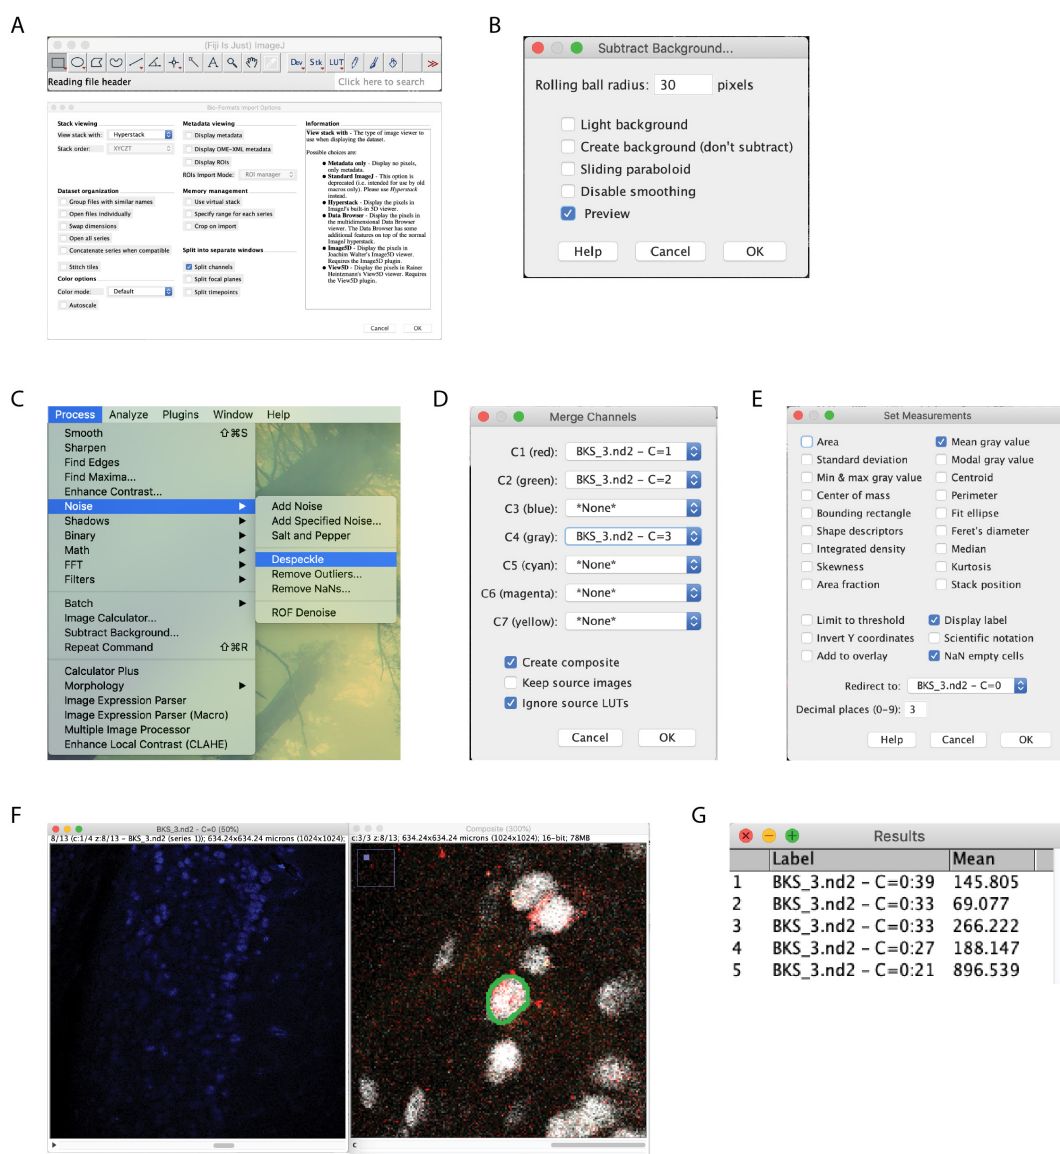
A

(Fiji Is Just) ImageJ

Dev Stk LUT

Reading file header

Click here to search

Bio-Formats Import Options

Stack viewing
View stack with: Hyperstack
Stack order: XYCZT

Dataset organization
Group files with similar names
Open files individually
Swap dimensions
Open all series
Concatenate series when compatible
Stitch tiles

Color options
Color mode: Default
Autoscale

Metadata viewing
Display metadata
Display OME-XML metadata
Display ROIs
ROIs Import Mode: ROI manager

Memory management
Use virtual stack
Specify range for each series
Crop on import

Split into separate windows
Split channels
Split focal planes
Split timepoints

Information
View stack with - The type of image viewer to use when displaying the dataset.

Possible choices are:
Metadata only - Display no pixels, only metadata.
Standard ImageJ - This option is deprecated (i.e. intended for use by old macros only). Please use Hyperstack instead.
Hyperstack - Display the pixels in ImageJ's built-in 5D viewer.
Data Browser - Display the pixels in the multidimensional Data Browser viewer. The Data Browser has some additional features on top of the normal ImageJ hyperstack.
Image5D - Display the pixels in Joachim Walter's Image5D viewer. Requires the Image5D plugin.
View5D - Display the pixels in Rainer Heintzmann's View5D viewer. Requires the View5D plugin.

Cancel OK

B

Subtract Background...

Rolling ball radius: 30 pixels

Light background
Create background (don't subtract)
Sliding paraboloid
Disable smoothing
Preview

Help Cancel OK

C

Process Analyze Plugins Window Help
Smooth ⇧⌘S
Sharpen
Find Edges
Find Maxima...
Enhance Contrast...
Noise
Shadows
Binary
Math
FFT
Filters
Batch
Image Calculator...
Subtract Background...
Repeat Command ⇧⌘R
Calculator Plus
Morphology
Image Expression Parser
Image Expression Parser (Macro)
Multiple Image Processor
Enhance Local Contrast (CLAHE)

Add Noise
Add Specified Noise...
Salt and Pepper
Despeckle
Remove Outliers...
Remove NaNs...
ROF Denoise

D

Merge Channels

C1 (red): BKS_3.nd2 - C=1
C2 (green): BKS_3.nd2 - C=2
C3 (blue): *None*
C4 (gray): BKS_3.nd2 - C=3
C5 (cyan): *None*
C6 (magenta): *None*
C7 (yellow): *None*

Create composite
Keep source images
Ignore source LUTs

Cancel OK

E

Set Measurements

Area
Standard deviation
Min & max gray value
Center of mass
Bounding rectangle
Shape descriptors
Integrated density
Skewness
Area fraction

Mean gray value
Modal gray value
Centroid
Perimeter
Fit ellipse
Feret's diameter
Median
Kurtosis
Stack position

Limit to threshold
Invert Y coordinates
Add to overlay

Display label
Scientific notation
NaN empty cells

Redirect to: BKS_3.nd2 - C=0
Decimal places (0-9): 3

Help Cancel OK

F

BKS_3.nd2 - C=0 (60%)
8/13 (c:1/4 z:8/13 - BKS_3.nd2 (series 1)); 634.24x634.24 microns (1024x1024);

Composite (300%)
c:3/3 z:8/13; 634.24x634.24 microns (1024x1024); 16-bit; 78MB

G

Results

| | Label | Mean |
|---|---|---|
| 1 | BKS_3.nd2 - C=0:39 | 145.805 |
| 2 | BKS_3.nd2 - C=0:33 | 69.077 |
| 3 | BKS_3.nd2 - C=0:33 | 266.222 |
| 4 | BKS_3.nd2 - C=0:27 | 188.147 |
| 5 | BKS_3.nd2 - C=0:21 | 896.539 |